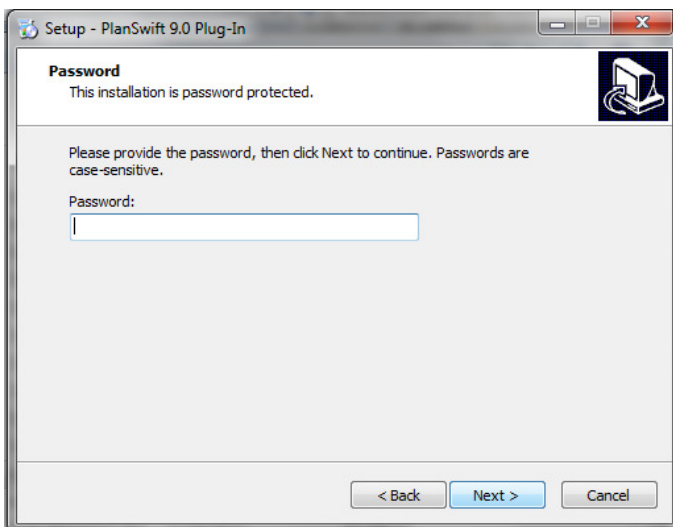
Setup - PlanSwift 9.0 Plug-In

Password
This installation is password protected.

Please provide the password, then click Next to continue. Passwords are case-sensitive.

Password:

< Back
Next >
Cancel